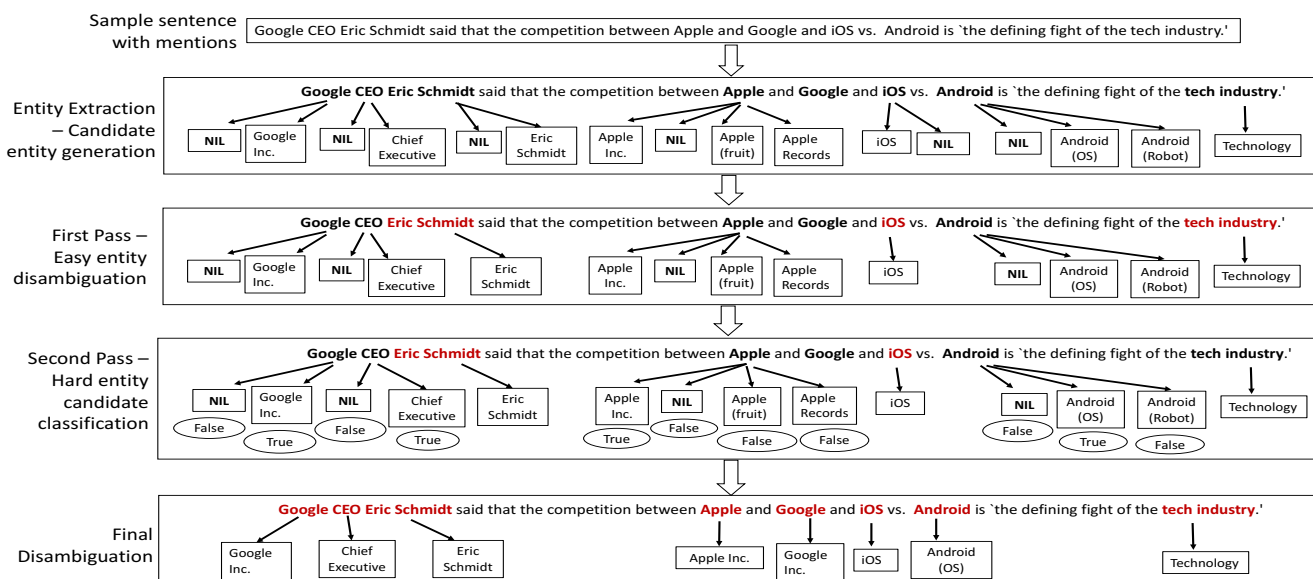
Sample sentence with mentions

Google CEO Eric Schmidt said that the competition between Apple and Google and iOS vs. Android is `the defining fight of the tech industry.'

Entity Extraction – Candidate entity generation

Google CEO Eric Schmidt said that the competition between Apple and Google and iOS vs. Android is `the defining fight of the tech industry.'

NIL Google Inc. NIL Chief Executive NIL Eric Schmidt Apple Inc. NIL Apple (fruit) Apple Records iOS NIL NIL Android (OS) Android (Robot) Technology

First Pass – Easy entity disambiguation

Google CEO Eric Schmidt said that the competition between Apple and Google and iOS vs. Android is `the defining fight of the tech industry.'

NIL Google Inc. NIL Chief Executive Eric Schmidt Apple Inc. NIL Apple (fruit) Apple Records iOS NIL Android (OS) Android (Robot) Technology

Second Pass – Hard entity candidate classification

Google CEO Eric Schmidt said that the competition between Apple and Google and iOS vs. Android is `the defining fight of the tech industry.'

NIL Google Inc. NIL Chief Executive Eric Schmidt Apple Inc. NIL Apple (fruit) Apple Records iOS NIL Android (OS) Android (Robot) Technology

False True False True True False False False False True False

Final Disambiguation

Google CEO Eric Schmidt said that the competition between Apple and Google and iOS vs. Android is `the defining fight of the tech industry.'

Google Inc. Chief Executive Eric Schmidt Apple Inc. Google Inc. iOS Android (OS) Technology